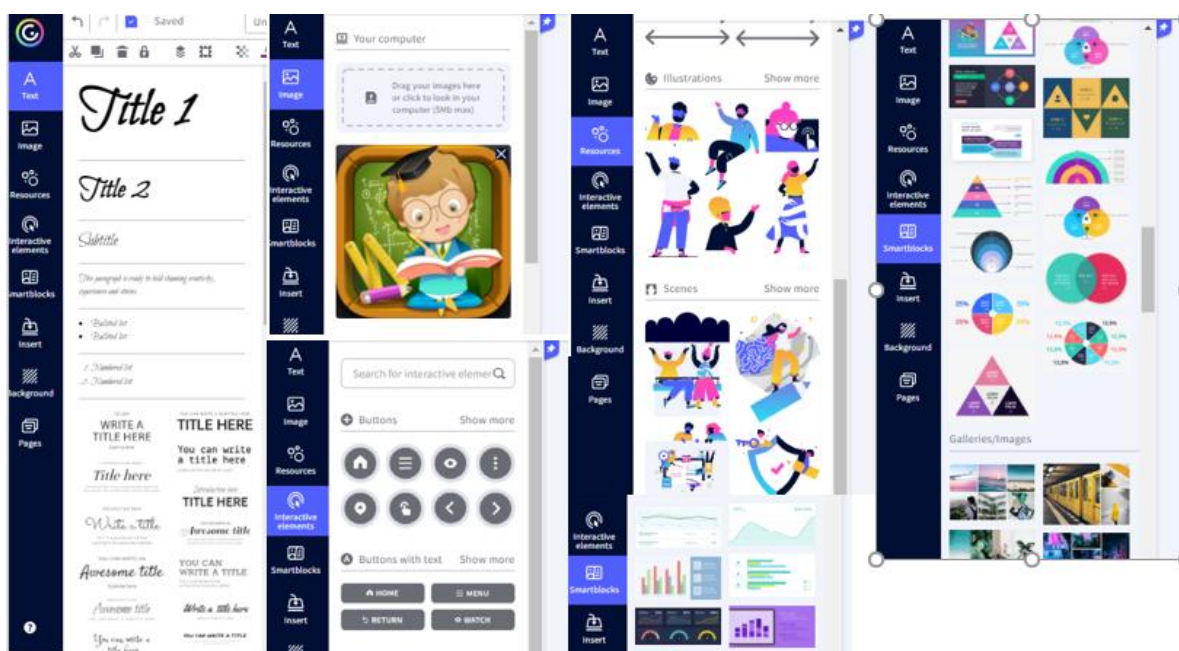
Saved

Un

Text

Image

Resources

Interactive elements

Smartblocks

Insert

Background

Pages

Title 1

Title 2

Subtitle

This paragraph is ready to hold charming creativity, experiences and stories.

• Bulleted list
• Bulleted list

1. Numbered list
2. Numbered list

WRITE A TITLE HERE

TITLE HERE

You can write a title here

Title here

TITLE HERE

Write a title

Awesome title

Awesome title

YOU CAN WRITE A TITLE

Awesome title

Write a title here

You can write a title here

Text

Image

Resources

Interactive elements

Smartblocks

Insert

Your computer

Drag your images here or click to look in your computer (5Mb max)

Text

Image

Resources

Interactive elements

Smartblocks

Insert

Search for interactive elemen

Buttons

Show more

Buttons with text

Show more

HOME

MENU

RETURN

WATCH

Text

Image

Resources

Interactive elements

Smartblocks

Insert

Background

Pages

Illustrations

Show more

Scenes

Show more

Interactive elements

Smartblocks

Insert

Text

Image

Resources

Interactive elements

Smartblocks

Insert

Background

Pages

Galleries/Images